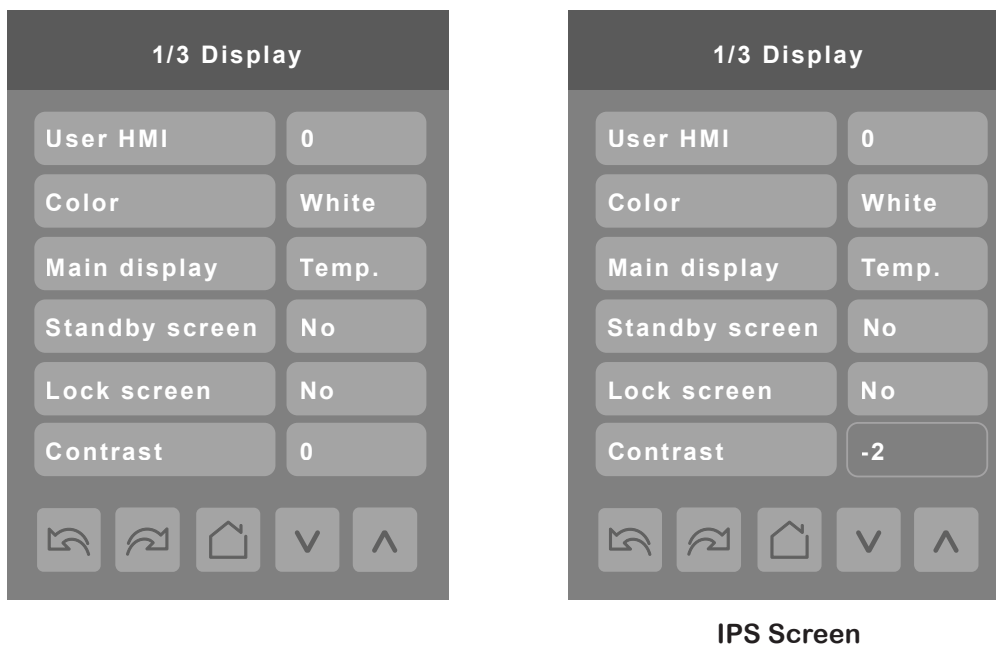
1/3 Display

| User HMI | 0 |
|---|---|
| Color | White |
| Main display | Temp. |
| Standby screen | No |
| Lock screen | No |
| Contrast | 0 |

V Λ

1/3 Display

| User HMI | 0 |
|---|---|
| Color | White |
| Main display | Temp. |
| Standby screen | No |
| Lock screen | No |
| Contrast | -2 |

V Λ

IPS Screen